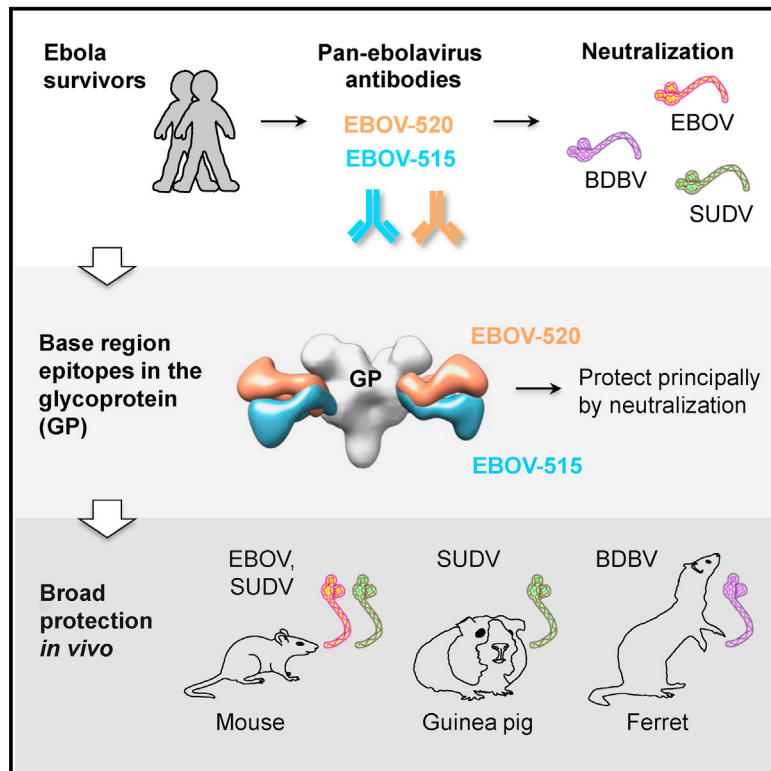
Ebola survivors

Pan-ebolavirus antibodies

EBOV-520

EBOV-515

Neutralization

EBOV

BDBV

SUDV

Base region epitopes in the glycoprotein (GP)

EBOV-520

GP

EBOV-515

Protect principally by neutralization

Broad protection *in vivo*

EBOV, SUDV

SUDV

BDBV

Mouse

Guinea pig

Ferret